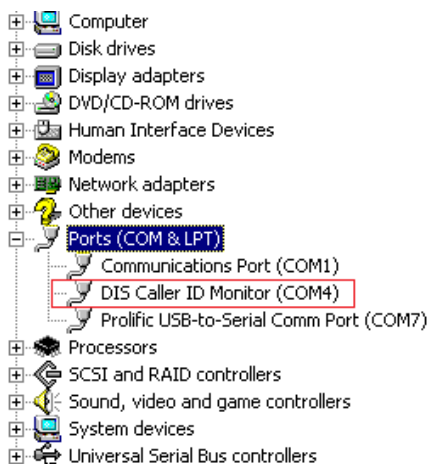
Computer
Disk drives
Display adapters
DVD/CD-ROM drives
Human Interface Devices
Modems
Network adapters
Other devices
Ports (COM & LPT)
Communications Port (COM1)
DIS Caller ID Monitor (COM4)
Prolific USB-to-Serial Comm Port (COM7)
Processors
SCSI and RAID controllers
Sound, video and game controllers
System devices
Universal Serial Bus controllers